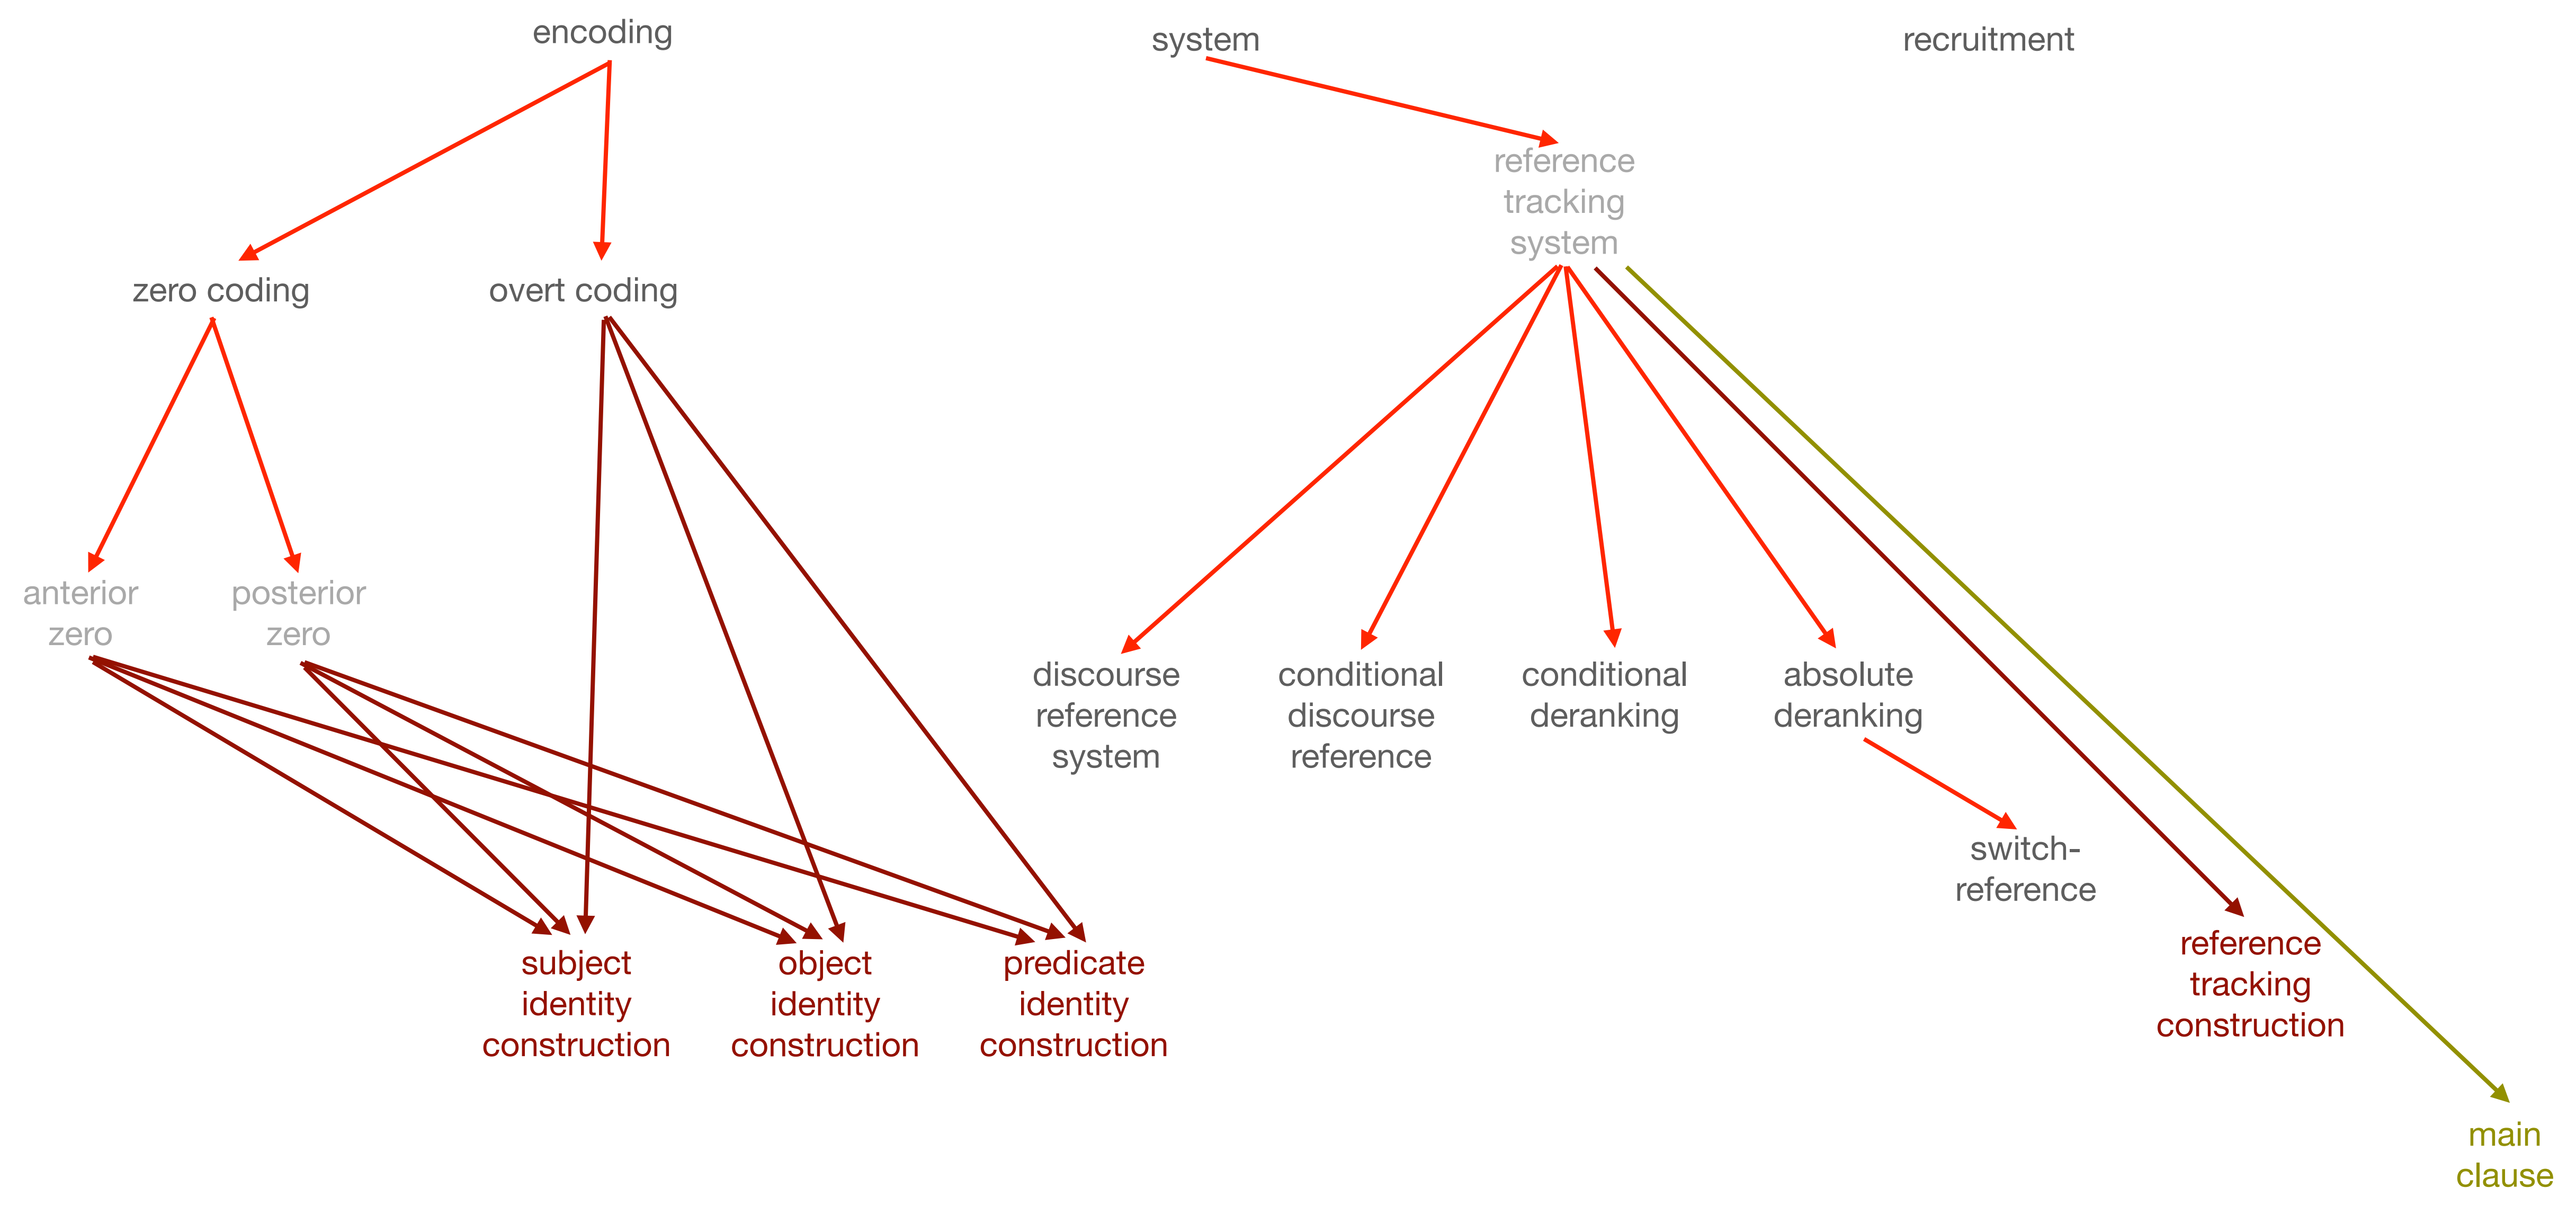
encoding

system

recruitment

reference tracking system

zero coding

overt coding

anterior zero

posterior zero

discourse reference system

conditional discourse reference

conditional deranking

absolute deranking

switch-reference

reference tracking construction

subject identity construction

object identity construction

predicate identity construction

main clause